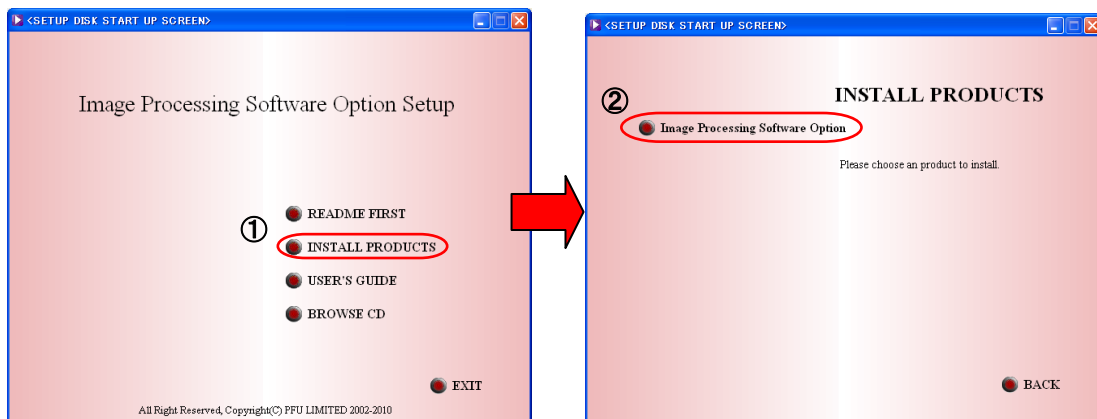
<SETUP DISK START UP SCREEN>

Image Processing Software Option Setup

①

README FIRST

INSTALL PRODUCTS

USER'S GUIDE

BROWSE CD

EXIT

All Right Reserved, Copyright(C) PFU LIMITED 2002-2010

<SETUP DISK START UP SCREEN>

INSTALL PRODUCTS

②

Image Processing Software Option

Please choose an product to install.

BACK